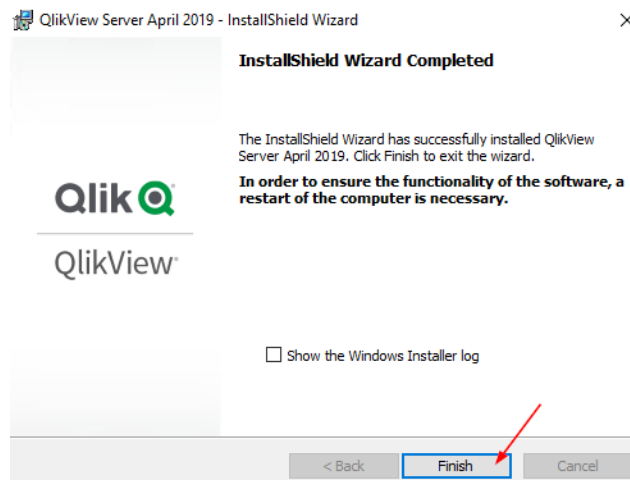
QlikView Server April 2019 - InstallShield Wizard

×

Qlik

QlikView

InstallShield Wizard Completed

The InstallShield Wizard has successfully installed QlikView Server April 2019. Click Finish to exit the wizard.

In order to ensure the functionality of the software, a restart of the computer is necessary.

Show the Windows Installer log

< Back

Finish

Cancel